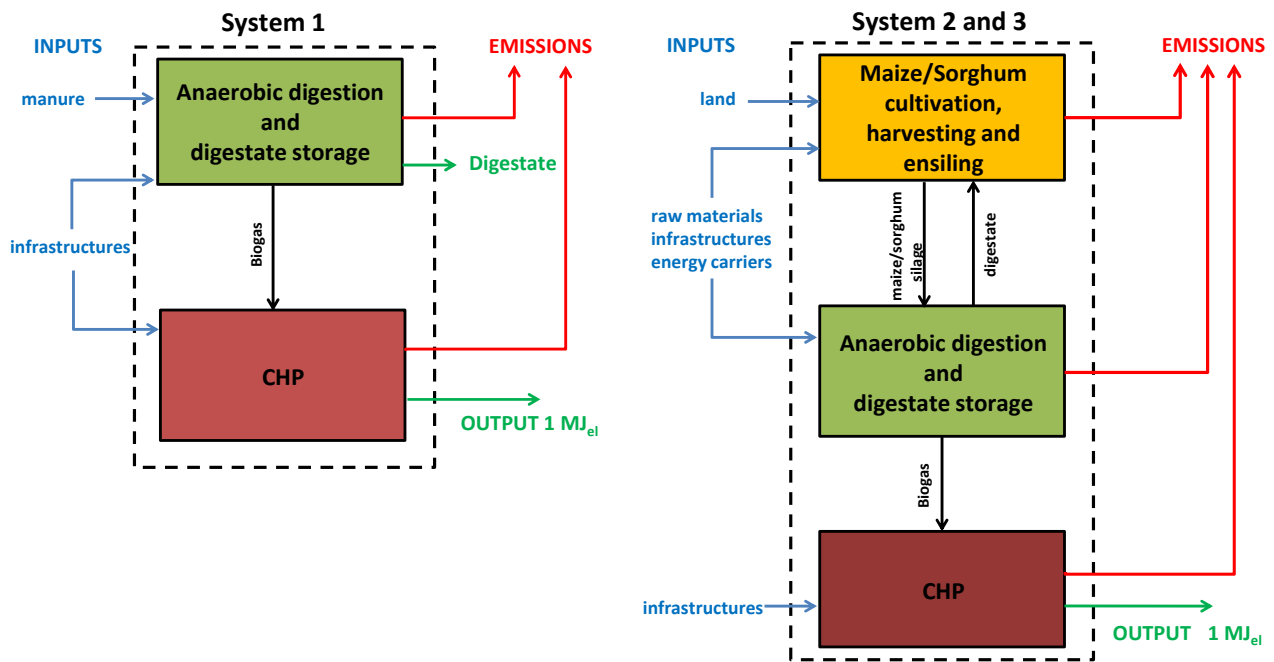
System 1

INPUTS

EMISSIONS

manure

Anaerobic digestion and digestate storage

Digestate

infrastructures

Biogas

CHP

OUTPUT 1 MJ$_{el}$

System 2 and 3

INPUTS

EMISSIONS

land

Maize/Sorghum cultivation, harvesting and ensiling

raw materials
infrastructures
energy carriers

maize/sorghum silage

digestate

Anaerobic digestion and digestate storage

Biogas

CHP

infrastructures

OUTPUT 1 MJ$_{el}$